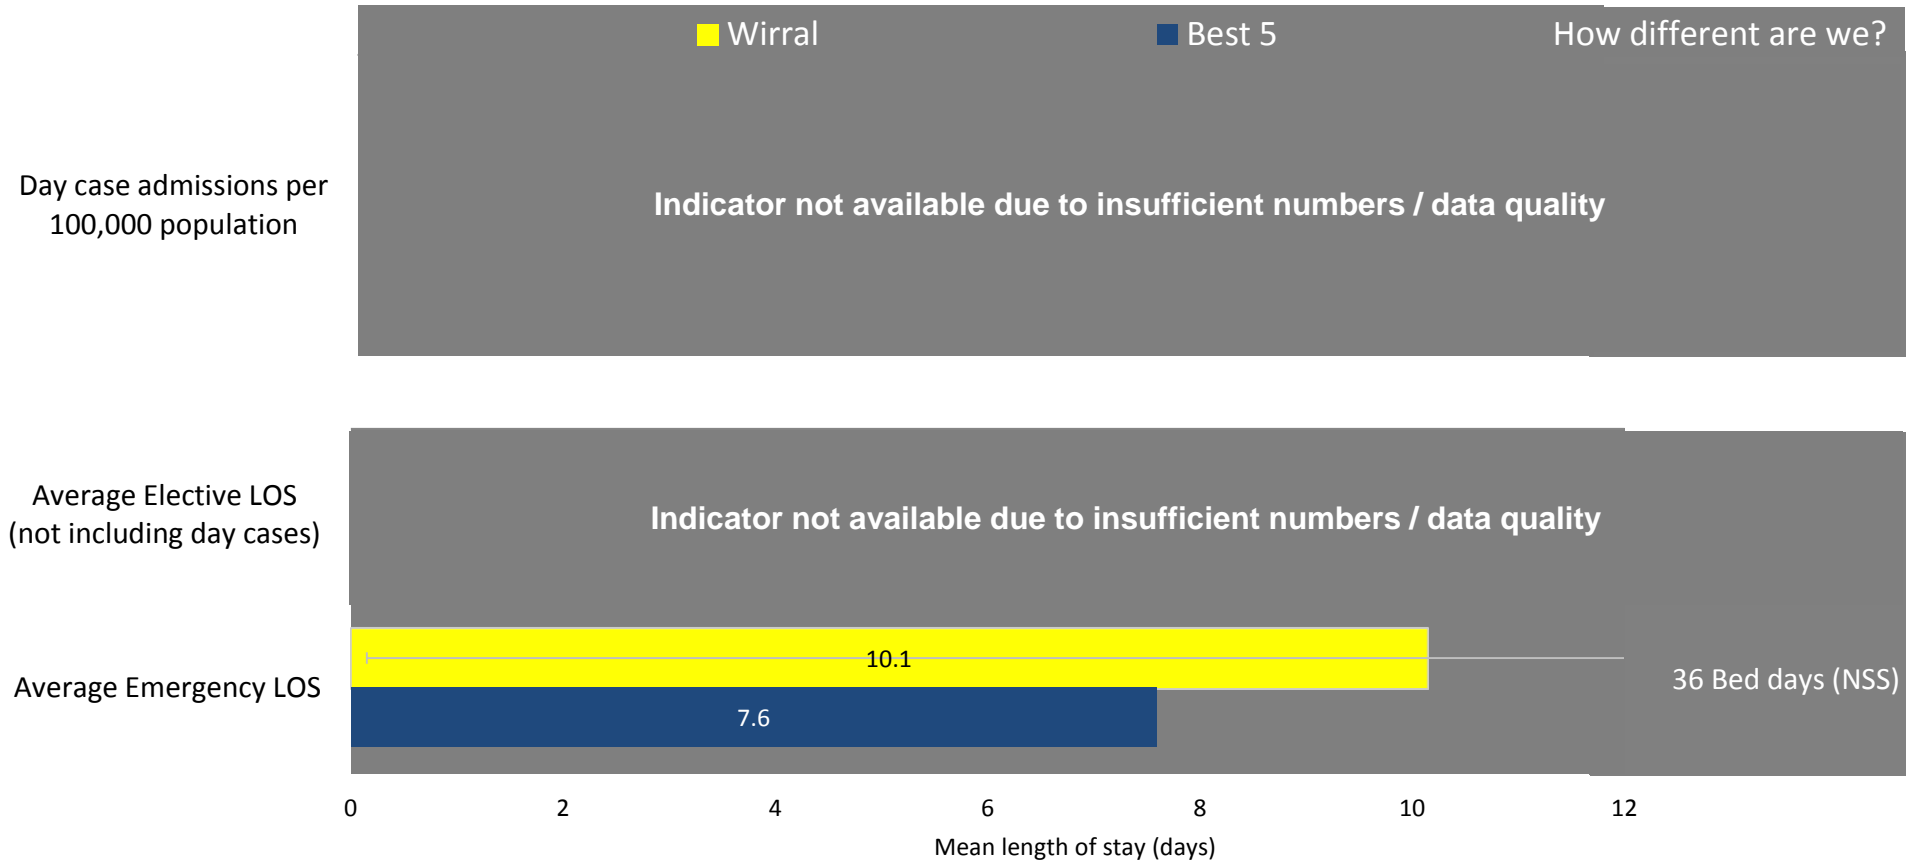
Wirral
Best 5
How different are we?

Day case admissions per 100,000 population

Indicator not available due to insufficient numbers / data quality

Average Elective LOS (not including day cases)

Indicator not available due to insufficient numbers / data quality

Average Emergency LOS

10.1

7.6

36 Bed days (NSS)

0
2
4
6
8
10
12

Mean length of stay (days)